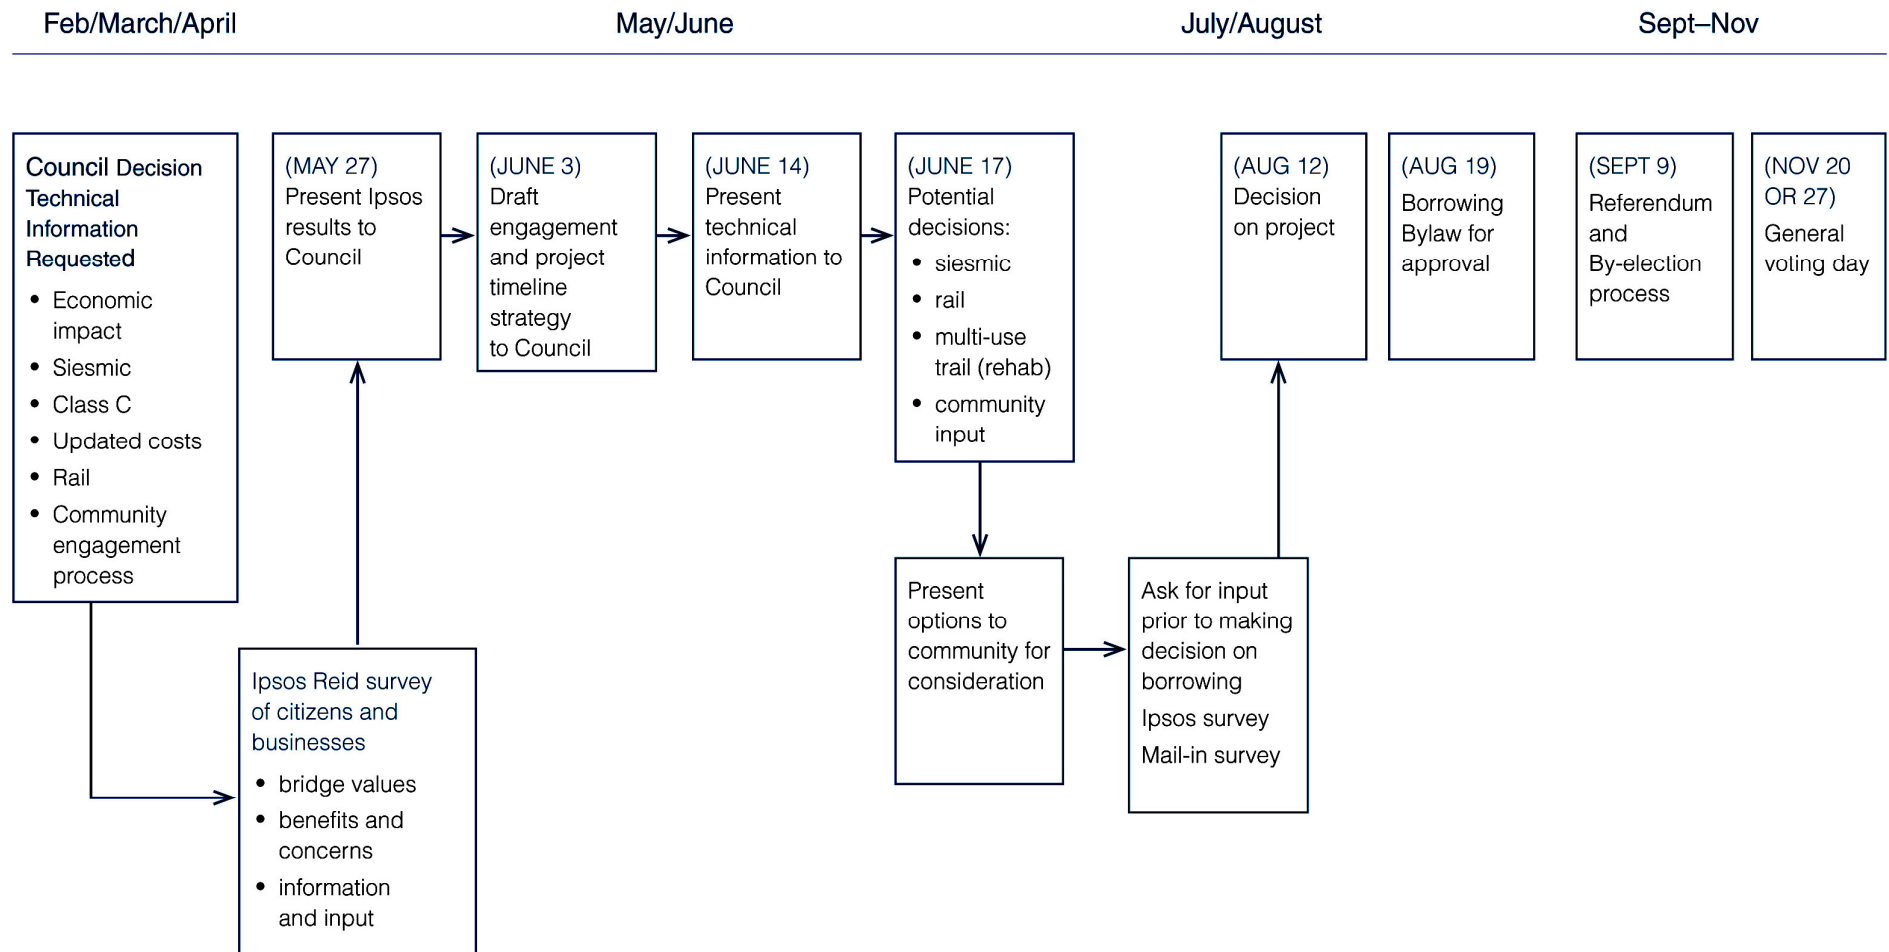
Feb/March/April

May/June

July/August

Sept–Nov

Council Decision Technical Information Requested

- Economic impact
- Siesmic
- Class C
- Updated costs
- Rail
- Community engagement process

(MAY 27) Present Ipsos results to Council

(JUNE 3) Draft engagement and project timeline strategy to Council

(JUNE 14) Present technical information to Council

(JUNE 17) Potential decisions:

- siesmic
- rail
- multi-use trail (rehab)
- community input

(AUG 12) Decision on project

(AUG 19) Borrowing Bylaw for approval

(SEPT 9) Referendum and By-election process

(NOV 20 OR 27) General voting day

Ipsos Reid survey of citizens and businesses

- bridge values
- benefits and concerns
- information and input

Present options to community for consideration

Ask for input prior to making decision on borrowing

Ipsos survey

Mail-in survey